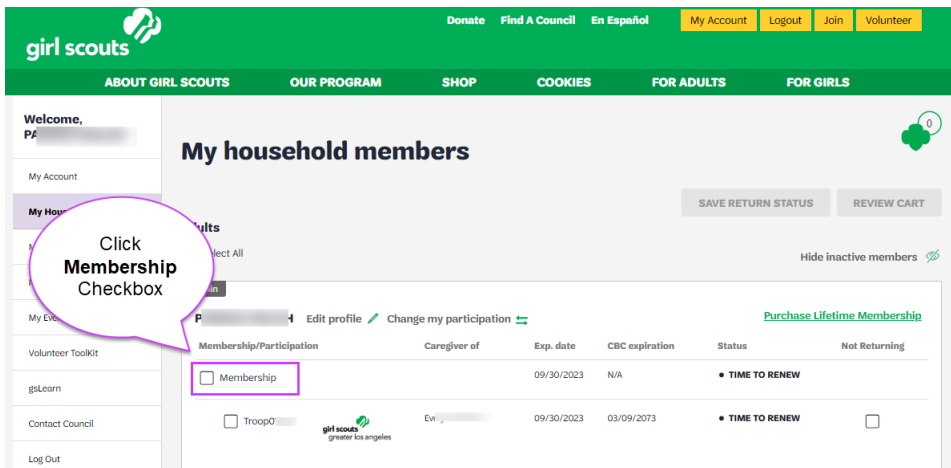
girl scouts

Donate Find A Council En Español My Account Logout Join Volunteer

ABOUT GIRL SCOUTS OUR PROGRAM SHOP COOKIES FOR ADULTS FOR GIRLS

Welcome, PA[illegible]

My Account

My Hou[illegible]

M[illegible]

My Eve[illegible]

Volunteer ToolKit

gsLearn

Contact Council

Log Out

Click Membership Checkbox

0

My household members

SAVE RETURN STATUS REVIEW CART

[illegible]ults

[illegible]lect All

Hide inactive members

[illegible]in

P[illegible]H Edit profile Change my participation

Purchase Lifetime Membership

| Membership/Participation | Caregiver of | Exp. date | CBC expiration | Status | Not Returning |
|---|---|---|---|---|---|
| Membership | | 09/30/2023 | N/A | • TIME TO RENEW | |
| Troop0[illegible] girl scouts greater los angeles | Ev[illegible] | 09/30/2023 | 03/09/2073 | • TIME TO RENEW | |